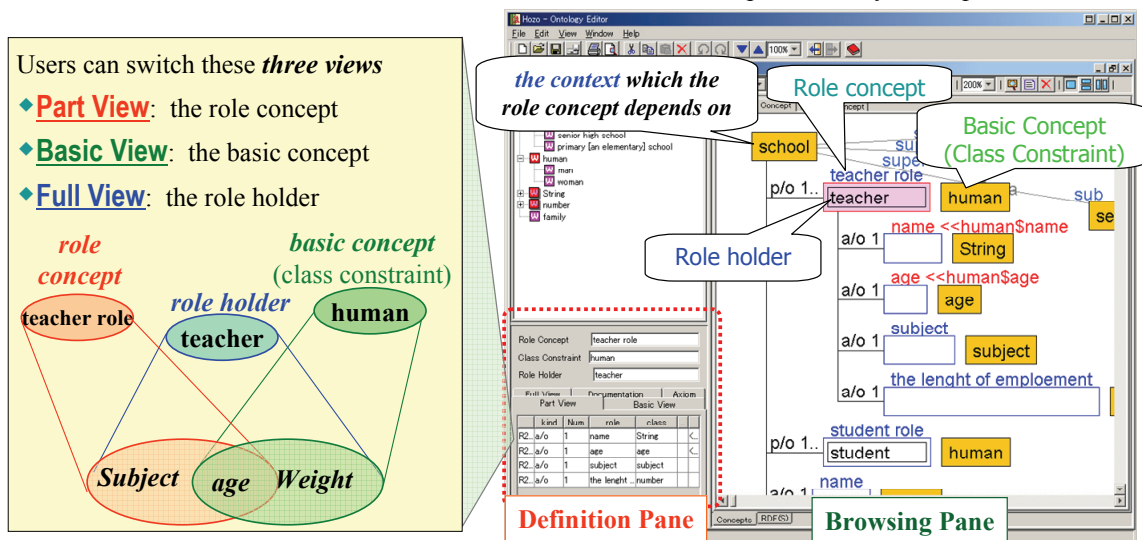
Users can switch these *three views*

◆**Part View**: the role concept

◆**Basic View**: the basic concept

◆**Full View**: the role holder

role concept

basic concept (class constraint)

role holder

teacher role

teacher

human

Subject

age

Weight

Hozo - Ontology Editor

File Edit View Window Help

100%

200%

the context which the role concept depends on

Role concept

Basic Concept (Class Constraint)

Role holder

Concept

senior high school

primary [an elementary] school

human

man

woman

String

number

family

school

sub

super

teacher role

p/o 1..

teacher

human

sub

se

a/o 1

name <<human$name

String

a/o 1

age <<human$age

age

a/o 1

subject

subject

a/o 1

the lenght of emploement

p/o 1..

student role

student

human

a/o 1

name

Role Concept | teacher role

Class Constraint | human

Role Holder | teacher

Full View | Documentation | Axiom

Part View | Basic View

| | kind | Num | role | class |
|---|---|---|---|---|
| R2... | a/o | 1 | name | String |
| R2... | a/o | 1 | age | age |
| R2... | a/o | 1 | subject | subject |
| R2... | a/o | 1 | the lenght ... | number |

Concepts | RDF(S)

Definition Pane

Browsing Pane